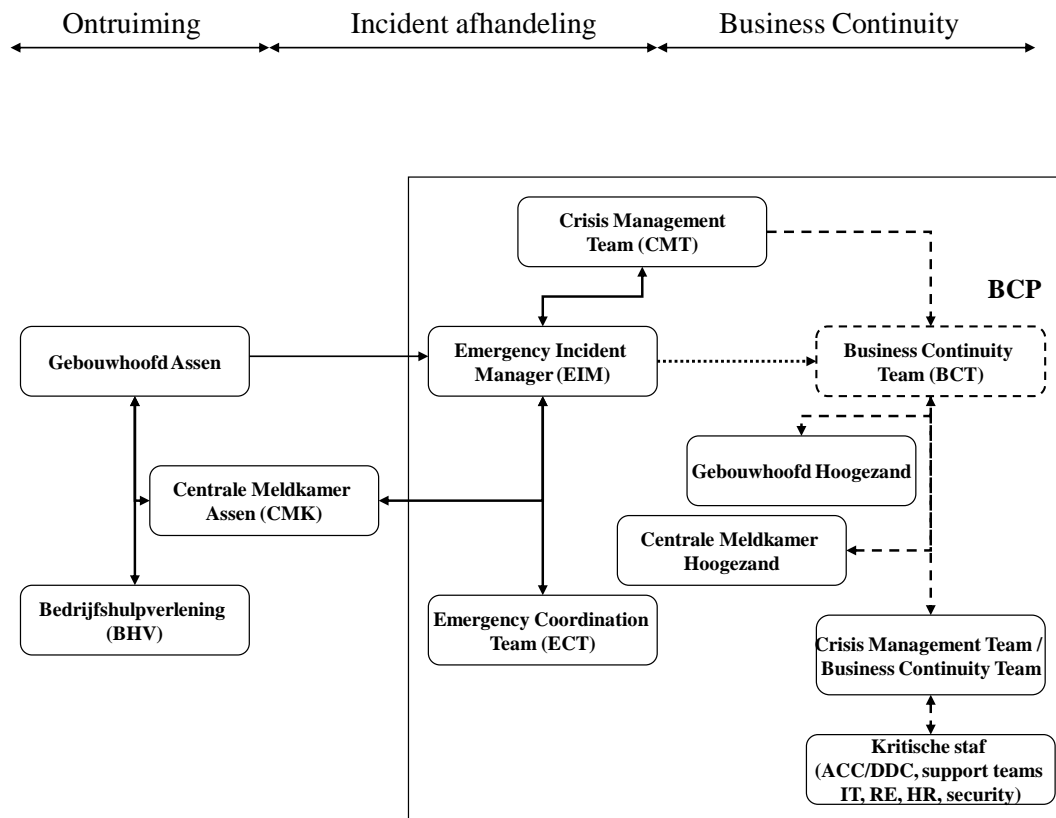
Ontruiming

Incident afhandeling

Business Continuity

Crisis Management Team (CMT)

BCP

Gebouwhoofd Assen

Emergency Incident Manager (EIM)

Business Continuity Team (BCT)

Gebouwhoofd Hoogezand

Centrale Meldkamer Assen (CMK)

Centrale Meldkamer Hoogezand

Bedrijfshulpverlening (BHV)

Emergency Coordination Team (ECT)

Crisis Management Team / Business Continuity Team

Kritische staf (ACC/DDC, support teams IT, RE, HR, security)